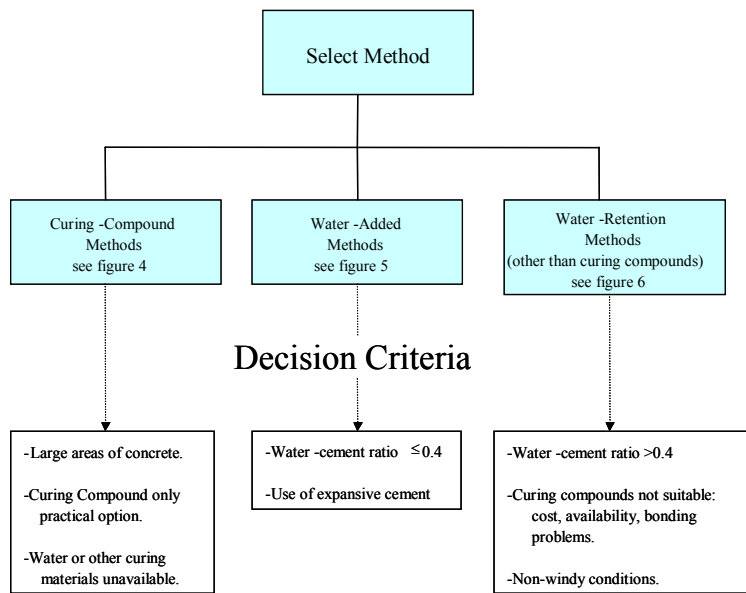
Select Method

Curing -Compound Methods see figure 4

Water -Added Methods see figure 5

Water -Retention Methods (other than curing compounds) see figure 6

Decision Criteria

-Large areas of concrete.

-Curing Compound only practical option.

-Water or other curing materials unavailable.

-Water -cement ratio $\leq 0.4$

-Use of expansive cement

-Water -cement ratio >0.4

-Curing compounds not suitable: cost, availability, bonding problems.

-Non-windy conditions.